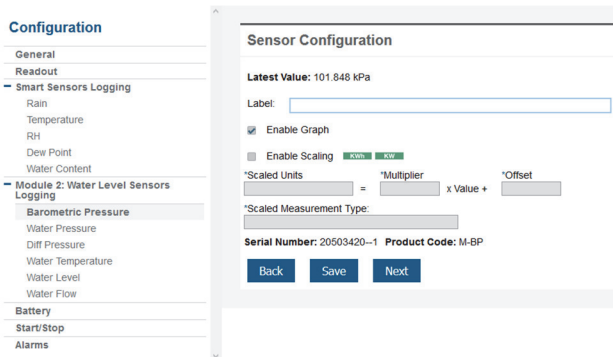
Configuration

General
Readout
− Smart Sensors Logging
Rain
Temperature
RH
Dew Point
Water Content
− Module 2: Water Level Sensors Logging
Barometric Pressure
Water Pressure
Diff Pressure
Water Temperature
Water Level
Water Flow
Battery
Start/Stop
Alarms

Sensor Configuration

Latest Value: 101.848 kPa

Label:

Enable Graph

Enable Scaling KWh KW

*Scaled Units = *Multiplier x Value + *Offset

*Scaled Measurement Type:

Serial Number: 20503420--1 Product Code: M-BP

Back Save Next